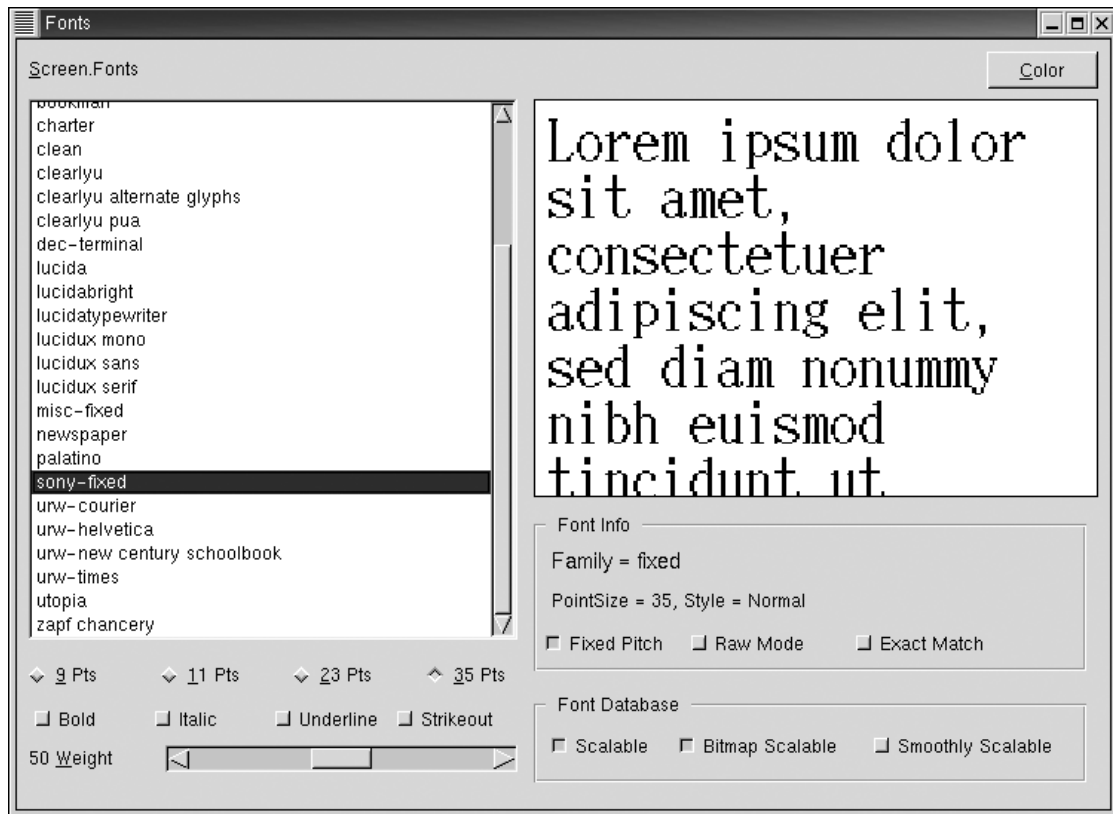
Fonts

Screen.Fonts

Color

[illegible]
charter
clean
clearlyu
clearlyu alternate glyphs
clearlyu pua
dec-terminal
lucida
lucidabright
lucidatypewriter
lucidux mono
lucidux sans
lucidux serif
misc-fixed
newspaper
palatino
sony-fixed
urw-courier
urw-helvetica
urw-new century schoolbook
urw-times
utopia
zapf chancery

Lorem ipsum dolor sit amet, consectetuer adipiscing elit, sed diam nonummy nibh euismod tincidunt ut

Font Info
Family = fixed
PointSize = 35, Style = Normal
Fixed Pitch
Raw Mode
Exact Match

9 Pts
11 Pts
23 Pts
35 Pts

Bold
Italic
Underline
Strikeout

50 Weight

Font Database
Scalable
Bitmap Scalable
Smoothly Scalable